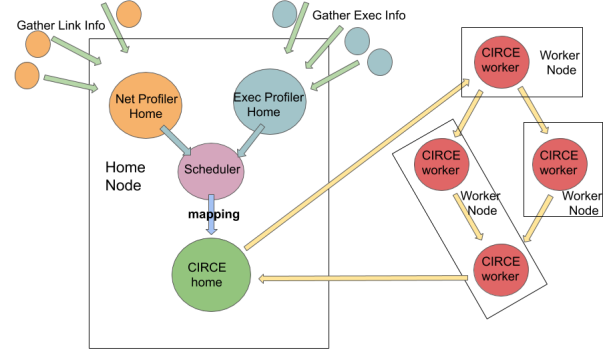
Gather Link Info

Gather Exec Info

Net Profiler Home

Exec Profiler Home

Home Node

Scheduler

mapping

CIRCE home

CIRCE worker

Worker Node

CIRCE worker

Worker Node

CIRCE worker

Worker Node

CIRCE worker